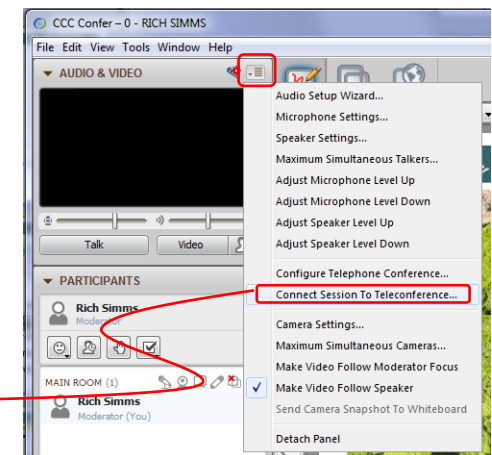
CCC Confer – 0 - RICH SIMMS

File Edit View Tools Window Help

AUDIO & VIDEO

Talk

Video

PARTICIPANTS

Rich Simms

Moderator

MAIN ROOM (1)

Rich Simms

Moderator (You)

Audio Setup Wizard...

Microphone Settings...

Speaker Settings...

Maximum Simultaneous Talkers...

Adjust Microphone Level Up

Adjust Microphone Level Down

Adjust Speaker Level Up

Adjust Speaker Level Down

Configure Telephone Conference...

Connect Session To Teleconference...

Camera Settings...

Maximum Simultaneous Cameras...

Make Video Follow Moderator Focus

Make Video Follow Speaker

Send Camera Snapshot To Whiteboard

Detach Panel